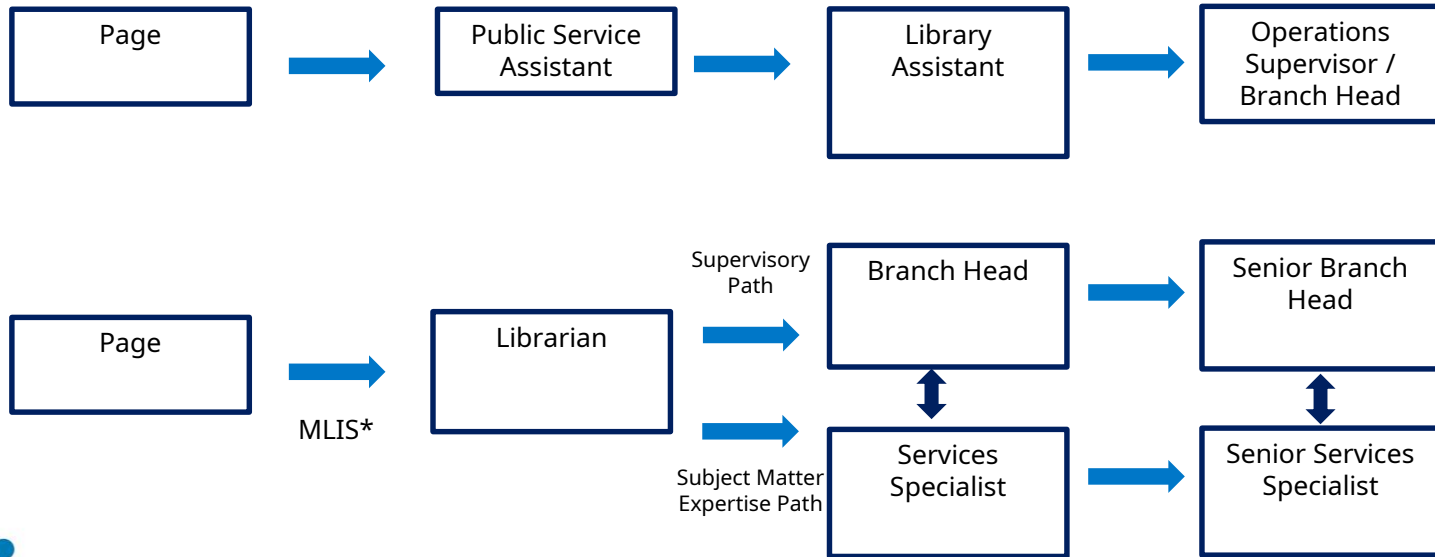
Page

Public Service Assistant

Library Assistant

Operations Supervisor / Branch Head

Page

MLIS*

Librarian

Supervisory Path

Subject Matter Expertise Path

Branch Head

Services Specialist

Senior Branch Head

Senior Services Specialist